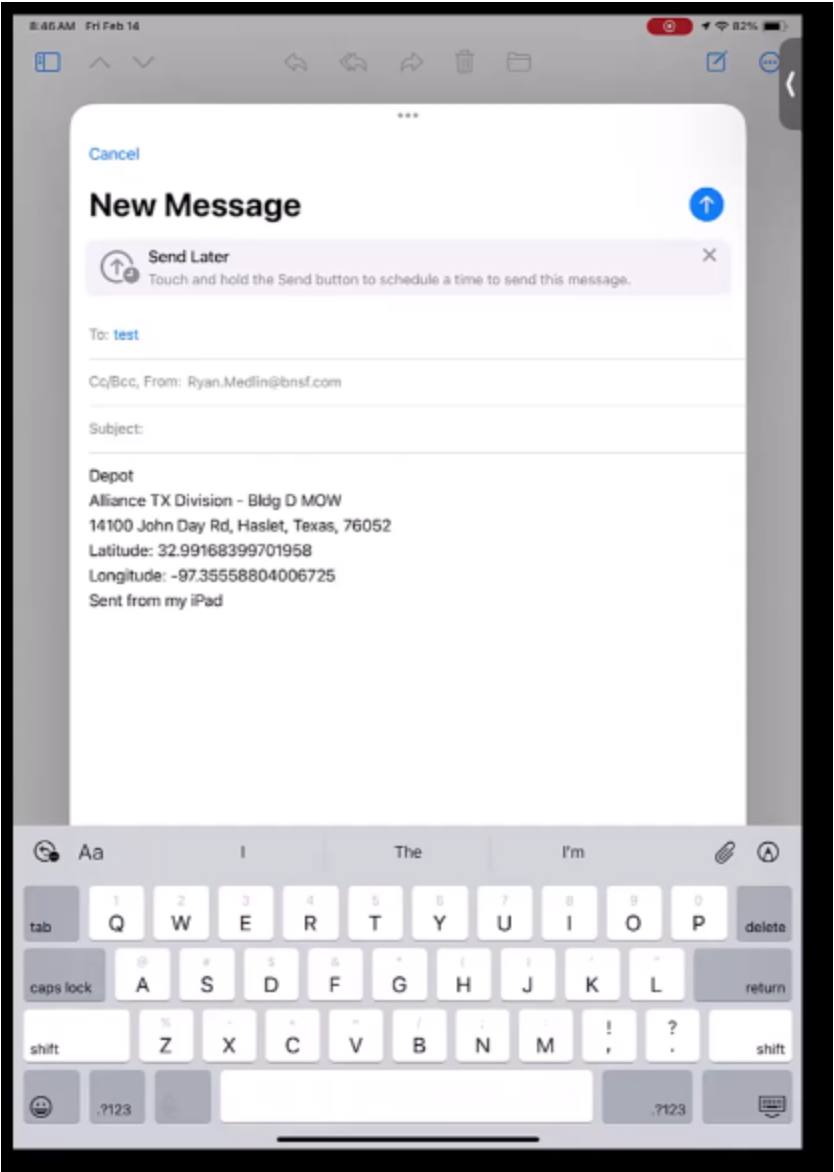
8:46 AM Fri Feb 14

82%

Cancel

New Message

Send Later
Touch and hold the Send button to schedule a time to send this message.

To: test

Cc/Bcc, From: Ryan.Medlin@bnsf.com

Subject:

Depot
Alliance TX Division - Bldg D MOW
14100 John Day Rd, Haslet, Texas, 76052
Latitude: 32.99168399701958
Longitude: -97.35558804006725
Sent from my iPad

Aa I The I'm

tab Q W E R T Y U I O P delete
caps lock A S D F G H J K L return
shift Z X C V B N M ! , ? . shift
.?123 .?123